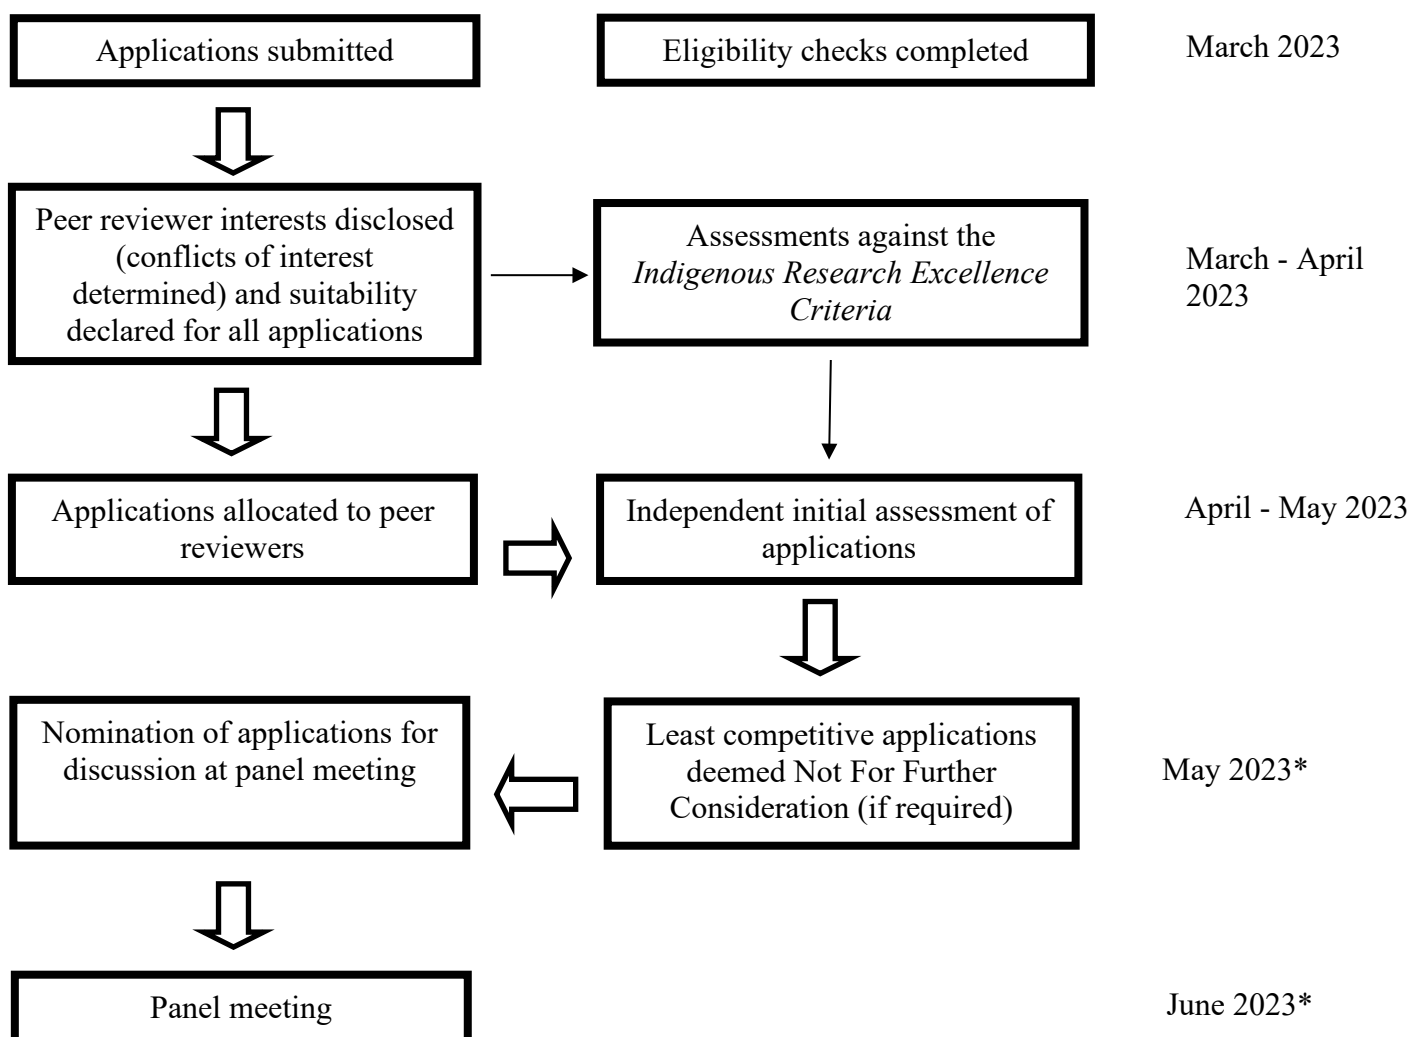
Applications submitted

Eligibility checks completed

March 2023

Peer reviewer interests disclosed (conflicts of interest determined) and suitability declared for all applications

Assessments against the *Indigenous Research Excellence Criteria*

March - April 2023

Applications allocated to peer reviewers

Independent initial assessment of applications

April - May 2023

Nomination of applications for discussion at panel meeting

Least competitive applications deemed Not For Further Consideration (if required)

May 2023*

Panel meeting

June 2023*